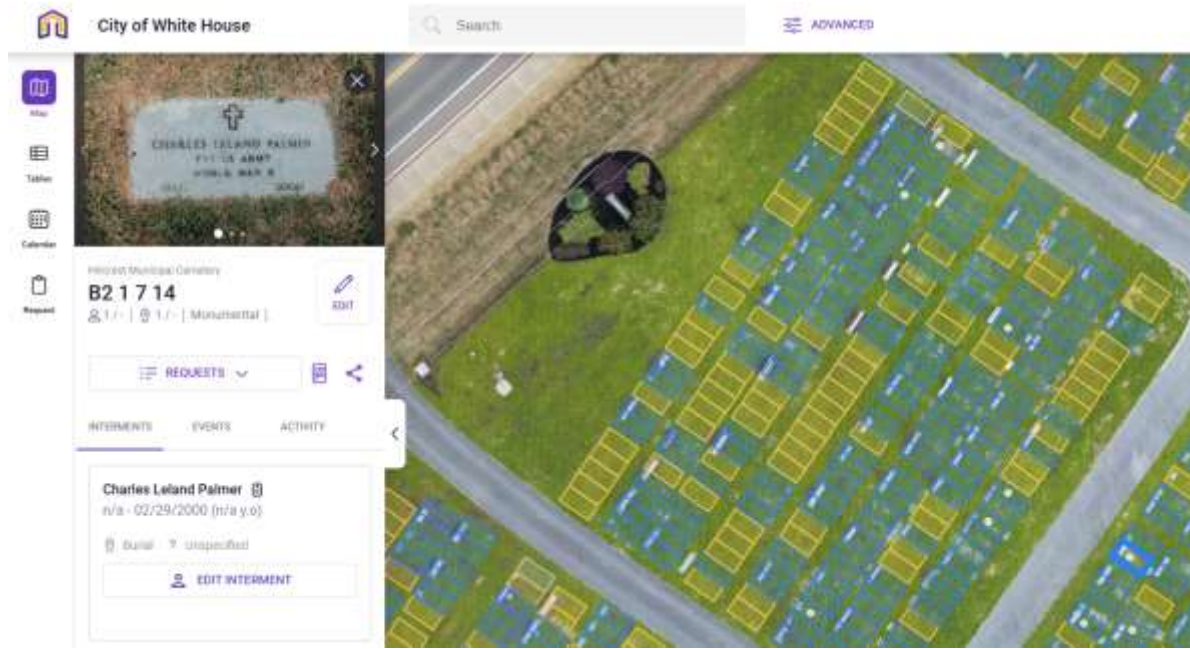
City of White House

Search

ADVANCED

Map

Tables

Calendar

Request

CHARLES LELAND PALMER
PFC US ARMY
WORLD WAR II

Hillcrest Municipal Cemetery

B2 1 7 14

1/- | 1/- | Monumental |

EDIT

REQUESTS

INTERMENTS

EVENTS

ACTIVITY

Charles Leland Palmer

n/a - 02/29/2000 (n/a y.o)

Burial · ? Unspecified

EDIT INTERMENT